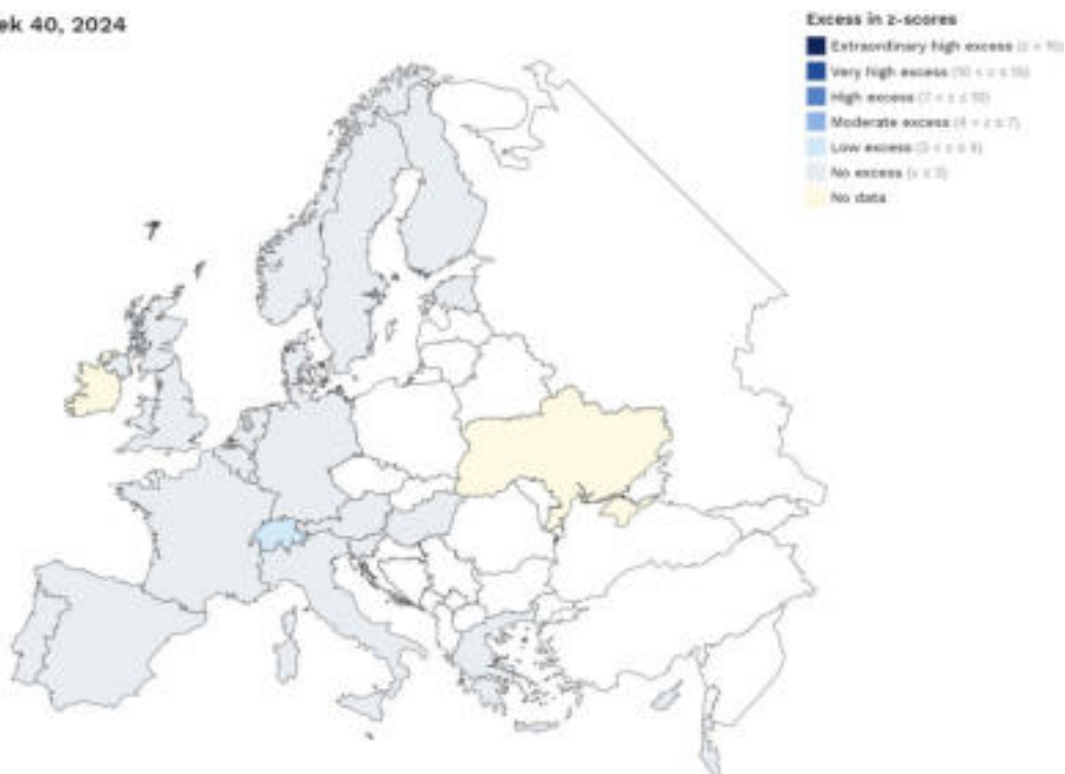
ek 40, 2024

Excess in z-scores

Extraordinary high excess (z > 15)

Very high excess (10 < z ≤ 15)

High excess (7 < z ≤ 10)

Moderate excess (4 < z ≤ 7)

Low excess (3 < z ≤ 4)

No excess (z ≤ 3)

No data